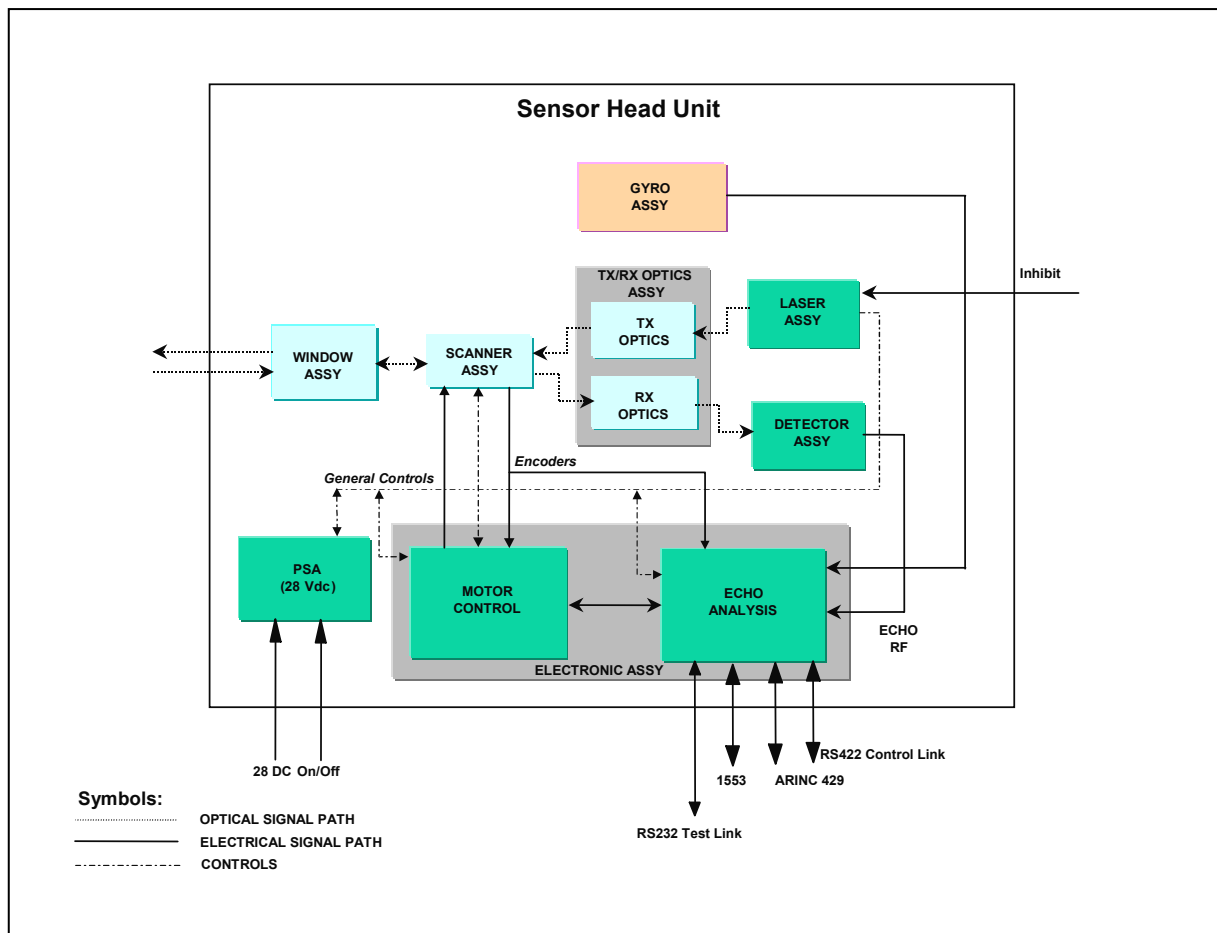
Sensor Head Unit

GYRO ASSY

TX/RX OPTICS ASSY

Inhibit

LASER ASSY

TX OPTICS

WINDOW ASSY

SCANNER ASSY

RX OPTICS

DETECTOR ASSY

Encoders

General Controls

PSA (28 Vdc)

MOTOR CONTROL

ECHO ANALYSIS

ECHO RF

ELECTRONIC ASSY

RS422 Control Link

28 DC

On/Off

1553

ARINC 429

Symbols:

OPTICAL SIGNAL PATH

ELECTRICAL SIGNAL PATH

CONTROLS

RS232 Test Link